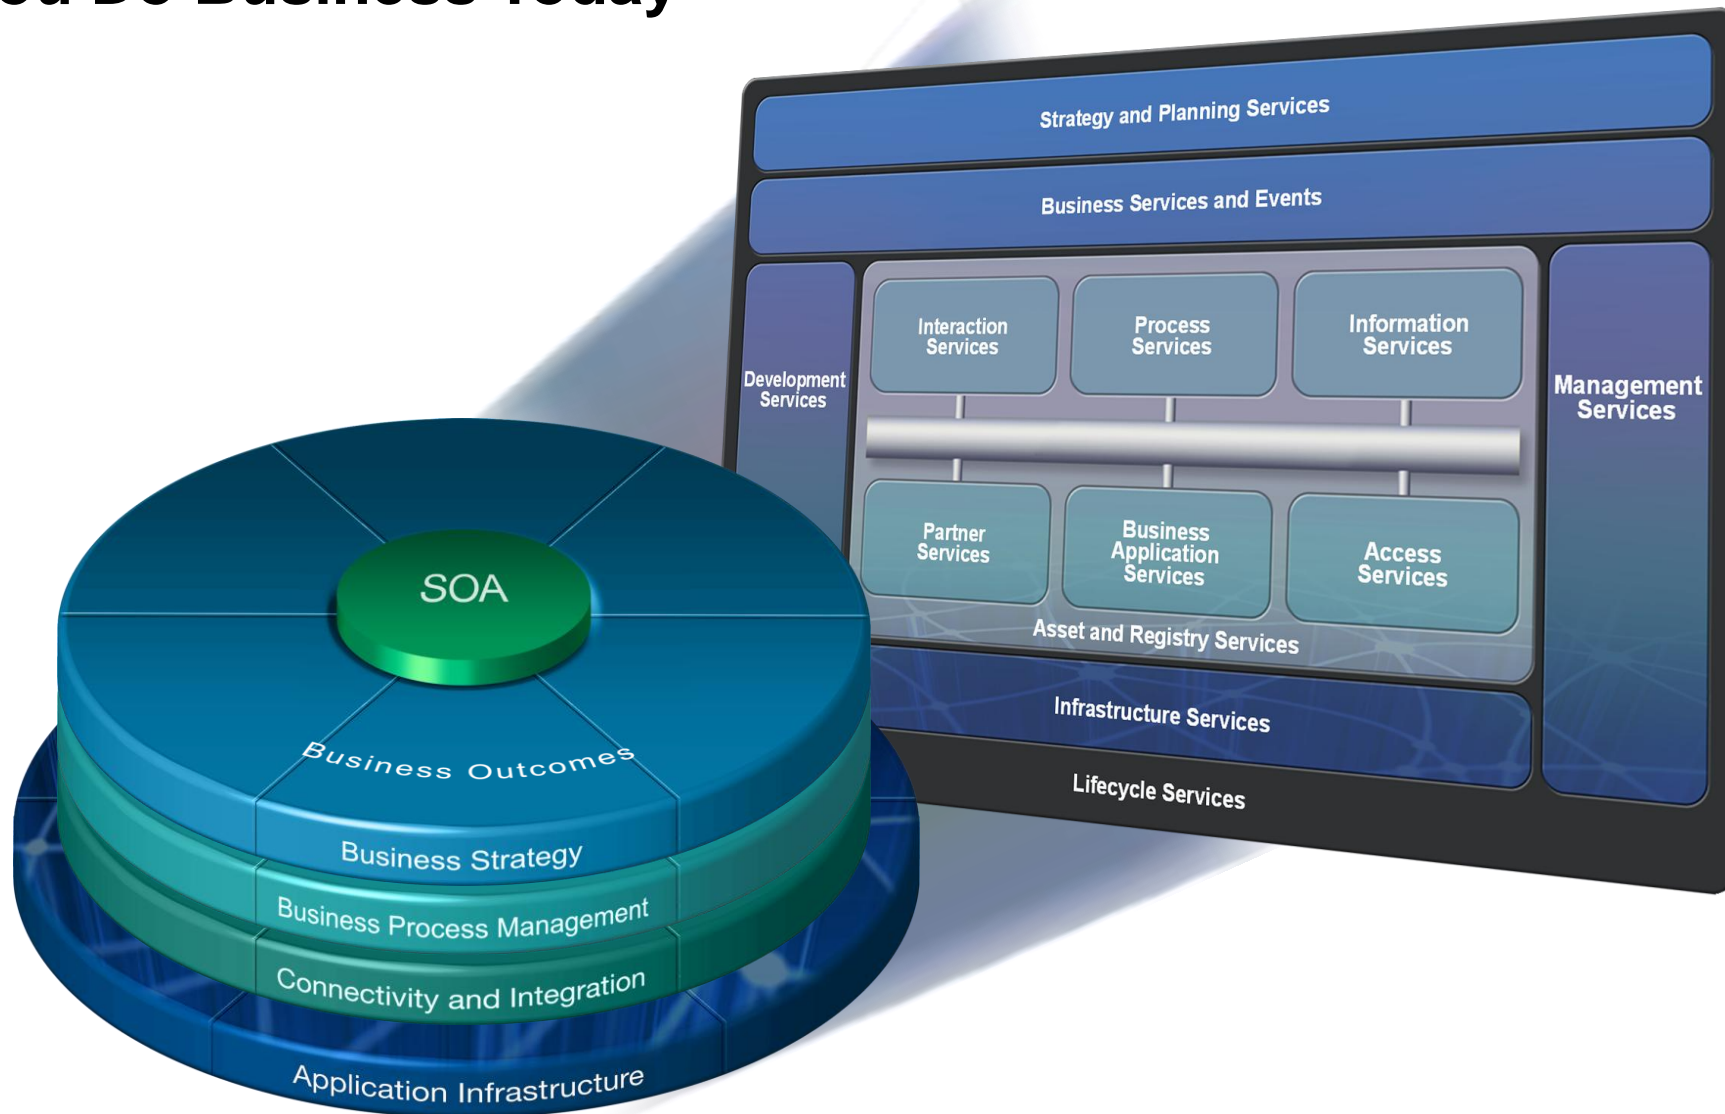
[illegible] Business Today

Strategy and Planning Services

Business Services and Events

Development Services

Interaction Services

Process Services

Information Services

Management Services

Partner Services

Business Application Services

Access Services

Asset and Registry Services

Infrastructure Services

Lifecycle Services

SOA

Business Outcomes

Business Strategy

Business Process Management

Connectivity and Integration

Application Infrastructure